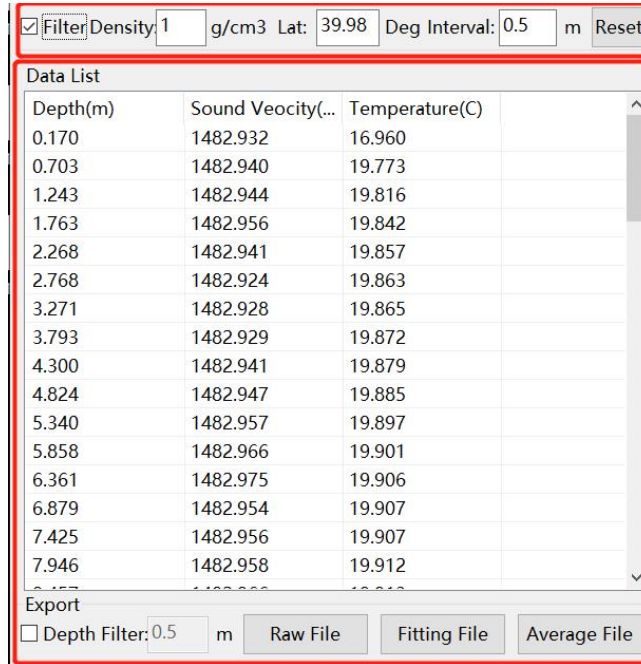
☑ Filter Density: 1 g/cm3 Lat: 39.98 Deg Interval: 0.5 m Reset

Data List

| Depth(m) | Sound Veocity(... | Temperature(C) |
|---|---|---|
| 0.170 | 1482.932 | 16.960 |
| 0.703 | 1482.940 | 19.773 |
| 1.243 | 1482.944 | 19.816 |
| 1.763 | 1482.956 | 19.842 |
| 2.268 | 1482.941 | 19.857 |
| 2.768 | 1482.924 | 19.863 |
| 3.271 | 1482.928 | 19.865 |
| 3.793 | 1482.929 | 19.872 |
| 4.300 | 1482.941 | 19.879 |
| 4.824 | 1482.947 | 19.885 |
| 5.340 | 1482.957 | 19.897 |
| 5.858 | 1482.966 | 19.901 |
| 6.361 | 1482.975 | 19.906 |
| 6.879 | 1482.954 | 19.907 |
| 7.425 | 1482.956 | 19.907 |
| 7.946 | 1482.958 | 19.912 |
| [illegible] | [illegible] | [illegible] |

Export
☐ Depth Filter: 0.5 m Raw File Fitting File Average File